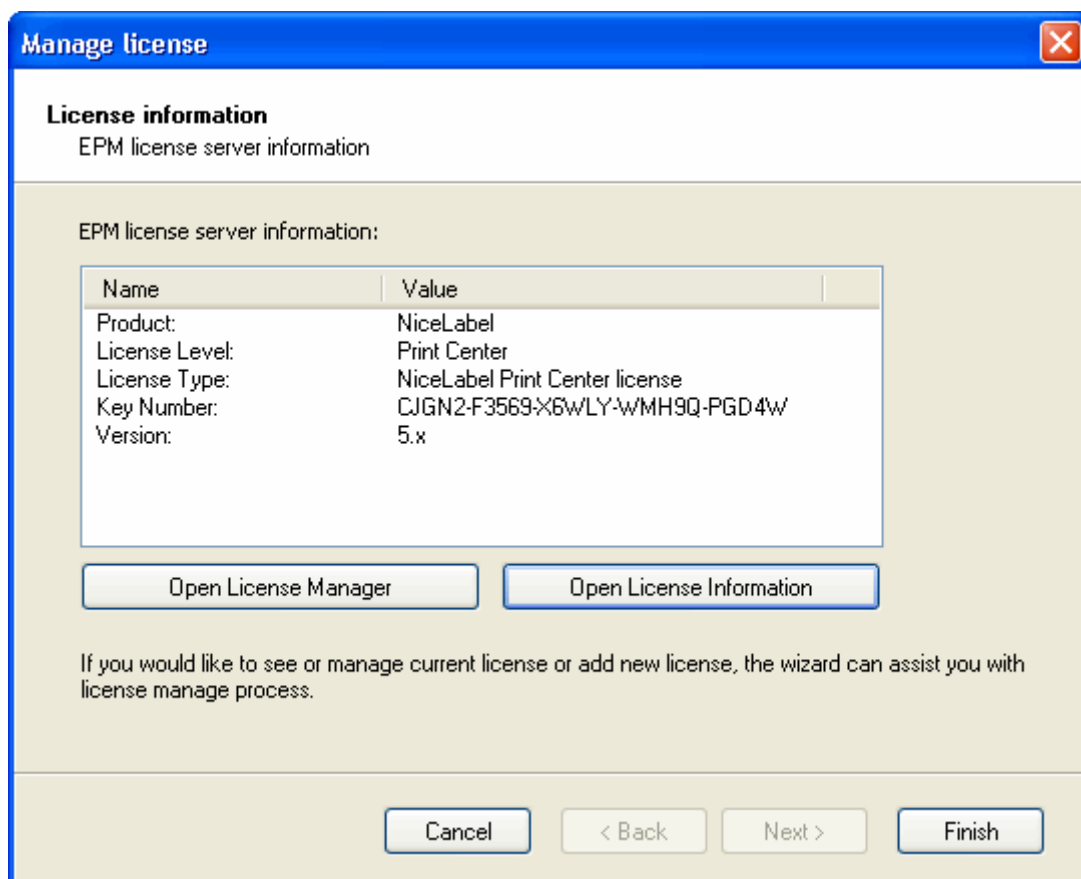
Manage license

License information
EPM license server information

EPM license server information:

| Name | Value |
|---|---|
| Product: | NiceLabel |
| License Level: | Print Center |
| License Type: | NiceLabel Print Center license |
| Key Number: | CJGN2-F3569-X6WLY-WMH9Q-PGD4W |
| Version: | 5.x |

Open License Manager

Open License Information

If you would like to see or manage current license or add new license, the wizard can assist you with license manage process.

Cancel

< Back

Next >

Finish